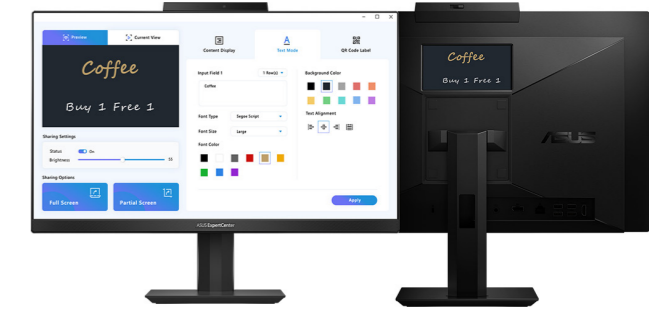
Preview

Current View

Coffee

Buy 1 Free 1

Sharing Settings

Status: On

Brightness: 55

Sharing Options

Full Screen

Partial Screen

Content Display

Text Mode

QR Code Label

Input Field 1

1 Row(s)

Coffee

Font Type

Segoe Script

Font Size

Large

Font Color

Background Color

Text Alignment

Apply

ASUS ExpertCenter

Coffee

Buy 1 Free 1

ASUS